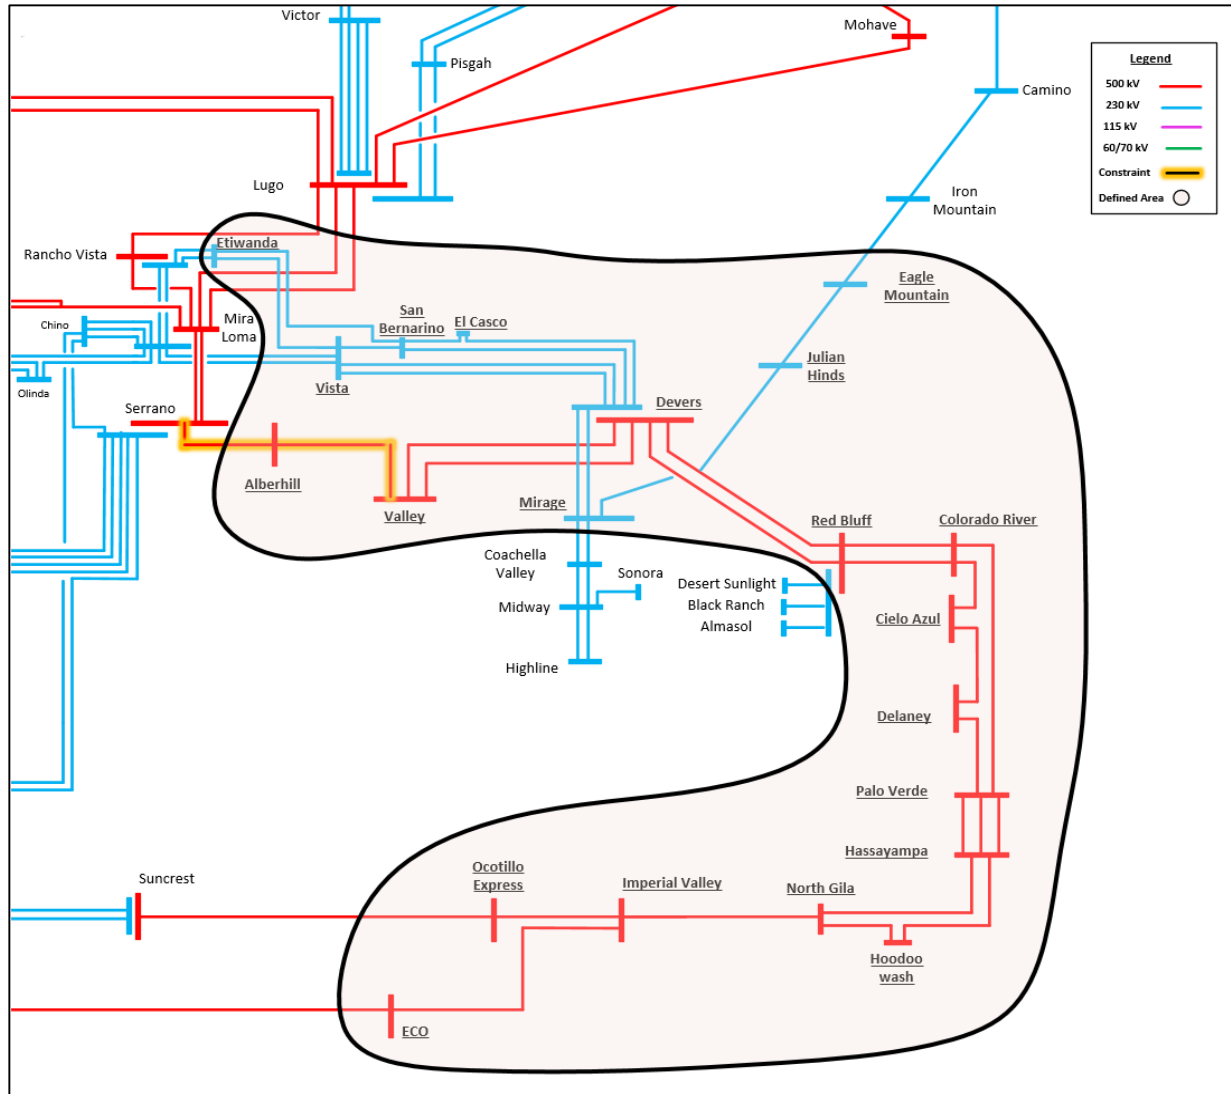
Victor
Mohave
Pisgah
Camino
Legend
500 kV
230 kV
115 kV
60/70 kV
Constraint
Defined Area
Lugo
Iron Mountain
Rancho Vista
Etiwanda
Eagle Mountain
Chino
Mira Loma
San Bernarino
El Casco
Olinda
Vista
Julian Hinds
Serrano
Devers
Alberhill
Valley
Mirage
Red Bluff
Colorado River
Coachella Valley
Sonora
Desert Sunlight
Black Ranch
Almasol
Midway
Cielo Azul
Highline
Delaney
Palo Verde
Hassayampa
Suncrest
Ocotillo Express
Imperial Valley
North Gila
Hoodoo wash
ECO